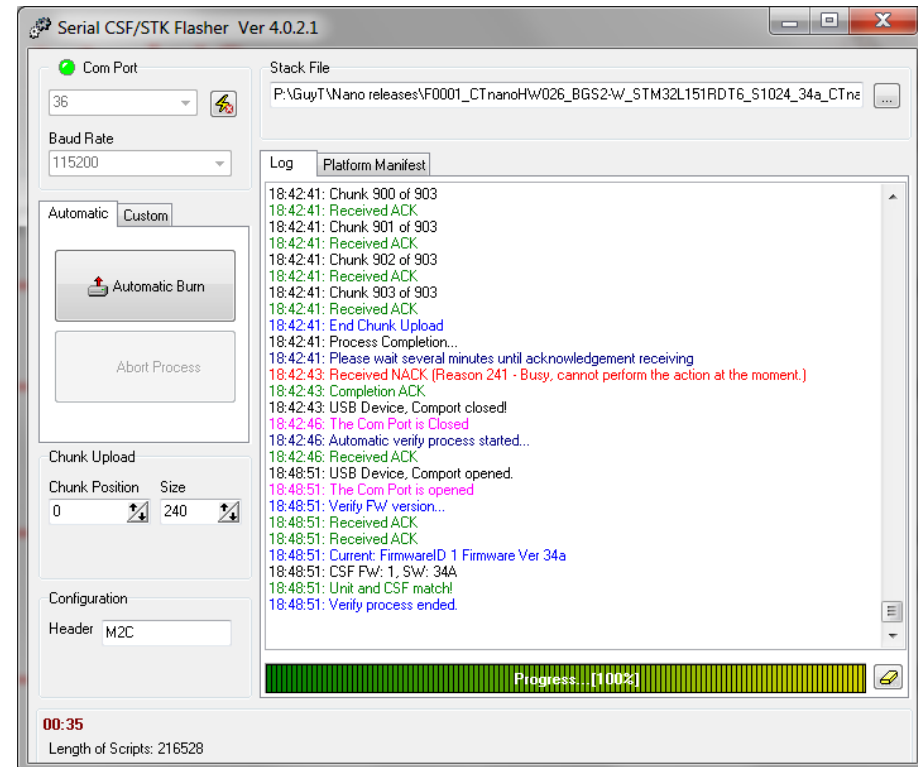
Serial CSF/STK Flasher Ver 4.0.2.1

Com Port
36
Baud Rate
115200

Stack File
P:\GuyT\Nano releases\F0001_CTnanoHW026_BGS2-W_STM32L151RDT6_S1024_34a_CTna
...

Log
Platform Manifest

Automatic
Custom

Automatic Burn

Abort Process

18:42:41: Chunk 900 of 903
18:42:41: Received ACK
18:42:41: Chunk 901 of 903
18:42:41: Received ACK
18:42:41: Chunk 902 of 903
18:42:41: Received ACK
18:42:41: Chunk 903 of 903
18:42:41: Received ACK
18:42:41: End Chunk Upload
18:42:41: Process Completion...
18:42:41: Please wait several minutes until acknowledgement receiving
18:42:43: Received NACK (Reason 241 - Busy, cannot perform the action at the moment.)
18:42:43: Completion ACK
18:42:43: USB Device, Comport closed!
18:42:46: The Com Port is Closed
18:42:46: Automatic verify process started...
18:42:46: Received ACK
18:48:51: USB Device, Comport opened.
18:48:51: The Com Port is opened
18:48:51: Verify FW version...
18:48:51: Received ACK
18:48:51: Received ACK
18:48:51: Current: FirmwareID 1 Firmware Ver 34a
18:48:51: CSF FW: 1, SW: 34A
18:48:51: Unit and CSF match!
18:48:51: Verify process ended.

Chunk Upload
Chunk Position
0
Size
240

Configuration
Header
M2C

Progress...[100%]

00:35
Length of Scripts: 216528